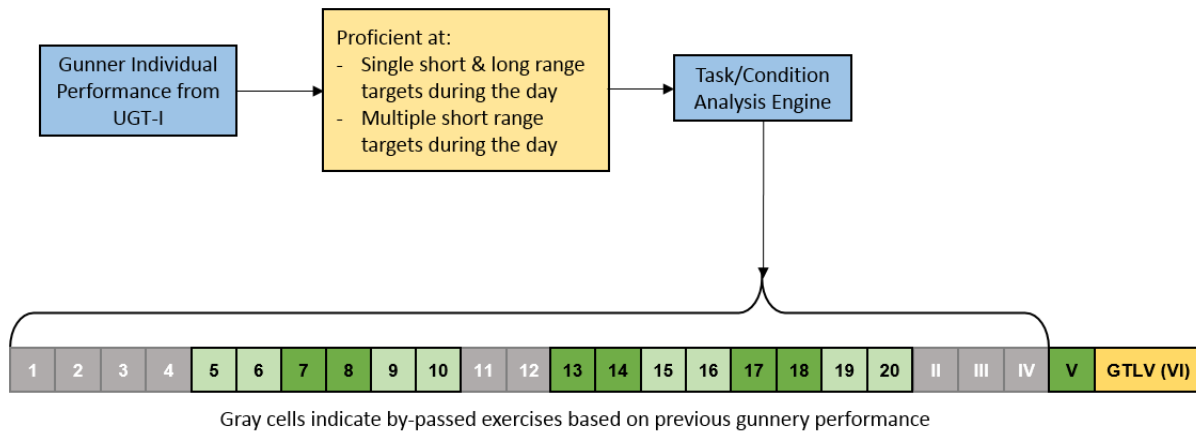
Gunner Individual Performance from UGT-I

Proficient at:
- Single short & long range targets during the day
- Multiple short range targets during the day

Task/Condition Analysis Engine

| 1 | 2 | 3 | 4 | 5 | 6 | 7 | 8 | 9 | 10 | 11 | 12 | 13 | 14 | 15 | 16 | 17 | 18 | 19 | 20 | II | III | IV | V | GTLV (VI) |
|---|---|---|---|---|---|---|---|---|---|---|---|---|---|---|---|---|---|---|---|---|---|---|---|---|

Gray cells indicate by-passed exercises based on previous gunnery performance